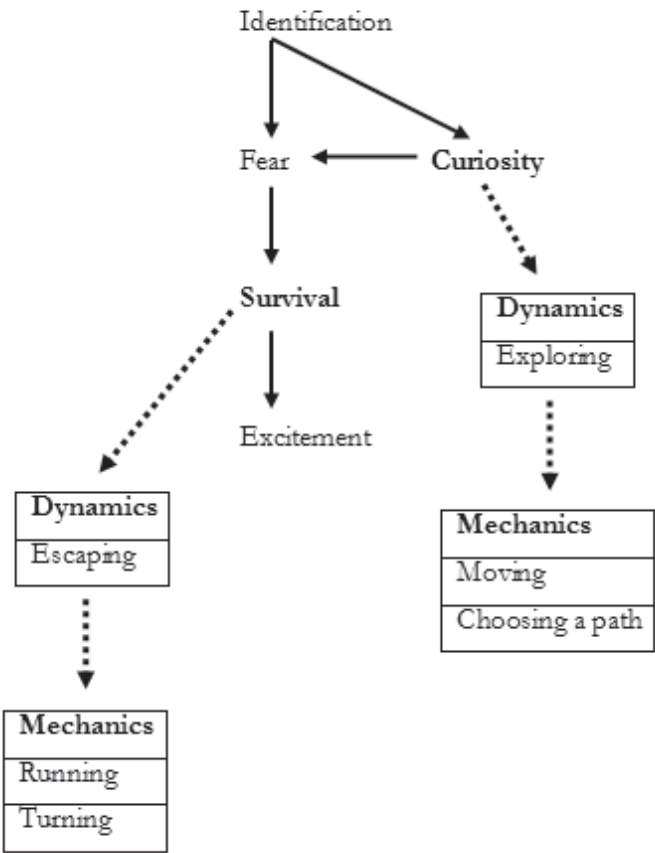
Identification

Fear

Curiosity

Survival

Excitement

| Dynamics |
|---|
| Exploring |

| Mechanics |
|---|
| Moving |
| Choosing a path |

| Dynamics |
|---|
| Escaping |

| Mechanics |
|---|
| Running |
| Turning |